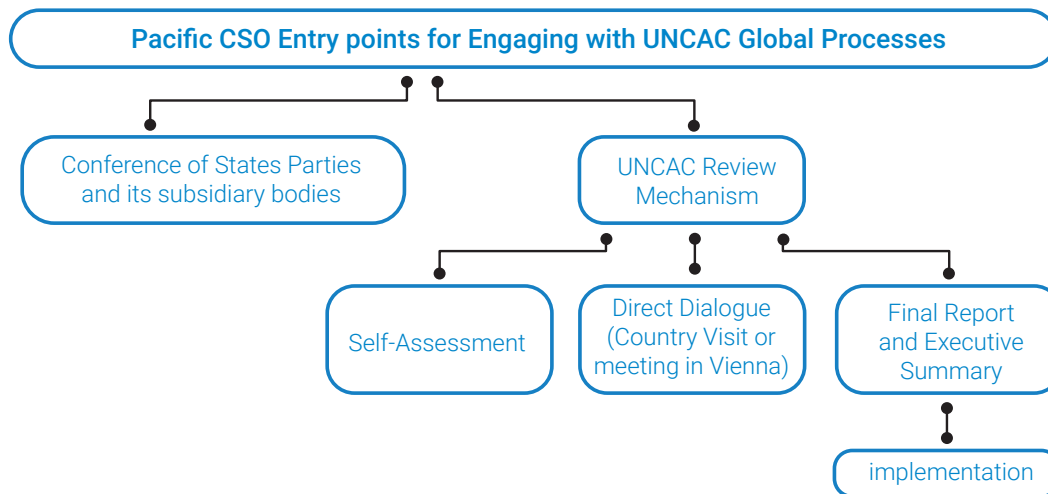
Pacific CSO Entry points for Engaging with UNCAC Global Processes

Conference of States Parties and its subsidiary bodies

UNCAC Review Mechanism

Self-Assessment

Direct Dialogue (Country Visit or meeting in Vienna)

Final Report and Executive Summary

implementation